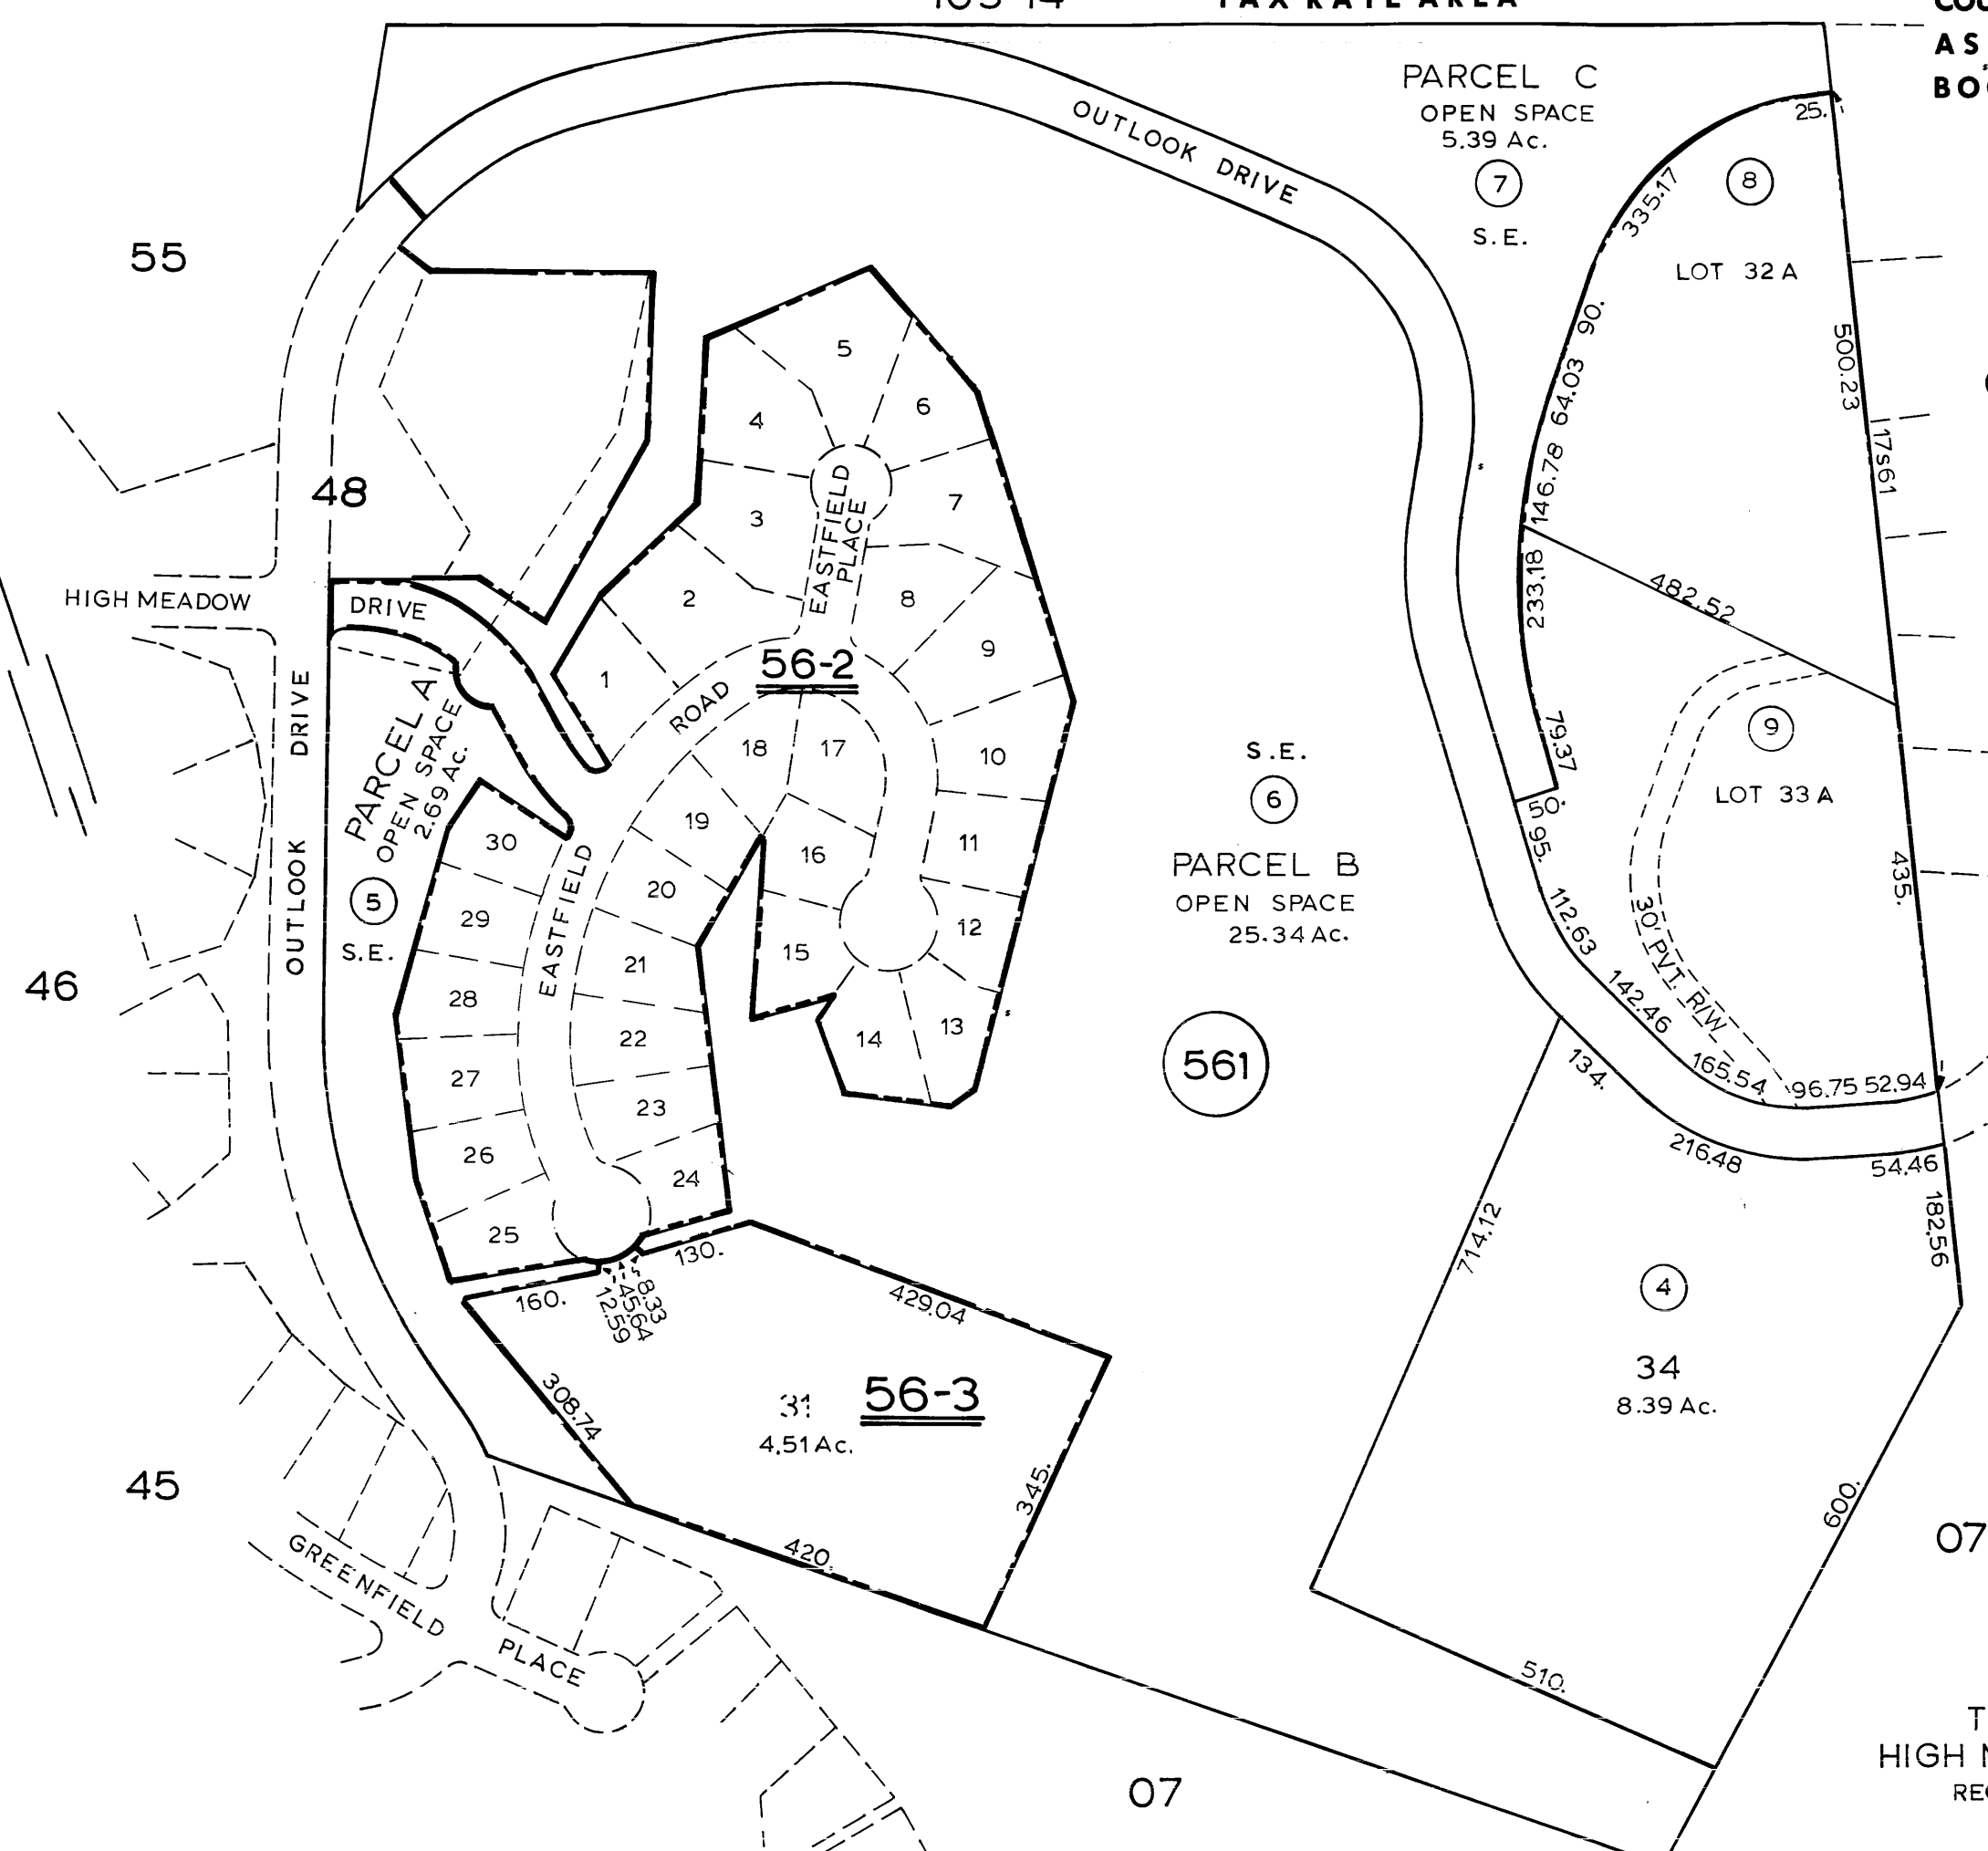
TAX RATE AREA

AS
BO

PARCEL C
OPEN SPACE
5.39 Ac.
7
S.E.

OUTLOOK DRIVE

55

48

HIGH MEADOW
DRIVE

OUTLOOK DRIVE

PARCEL A
OPEN SPACE
2.69 Ac.
5
S.E.

46

45

EASTFIELD PLACE

56-2

ROAD

EASTFIELD

1 2 3 4 5 6 7 8 9 10 11 12 13 14 15 16 17 18 19 20 21 22 23 24 25 26 27 28 29 30

S.E.
6
PARCEL B
OPEN SPACE
25.34 Ac.

561

8
LOT 32 A
335.17
90.
64.03
146.78
233.18
482.52
500.23
17s61
79.37
50.
95.
112.63
142.46
165.54
96.75 52.94
30' PVT. R/W
9
LOT 33 A
435.
25.

134.
216.48
54.46
182.56
714.12
4
34
8.39 Ac.
600.
510.

130.
160.
8.33
45.64
12.59
429.04
308.74
31
56-3
4.51 Ac.
345.
420.

GREENFIELD PLACE

07

07

T
HIGH
REC